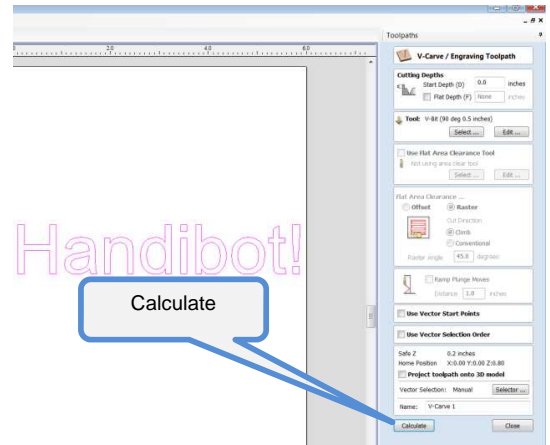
_ ♂ ×

Toolpaths

2.0 4.0 6.0

V-Carve / Engraving Toolpath

Cutting Depths
Start Depth (D) 0.0 inches
Flat Depth (F) None inches

Tool: V-Bit (90 deg 0.5 inches)
Select ... Edit ...

Use Flat Area Clearance Tool
Not using area clear tool
Select ... Edit ...

Flat Area Clearance ...
Offset Raster
Cut Direction
Climb
Conventional
Raster angle 45.0 degrees

Ramp Plunge Moves
Distance 1.0 inches

Use Vector Start Points

Use Vector Selection Order

Safe Z 0.2 inches
Home Position X:0.00 Y:0.00 Z:0.80
Project toolpath onto 3D model

Vector Selection: Manual Selector ...

Name: V-Carve 1

Calculate Close

Handibot!

Calculate